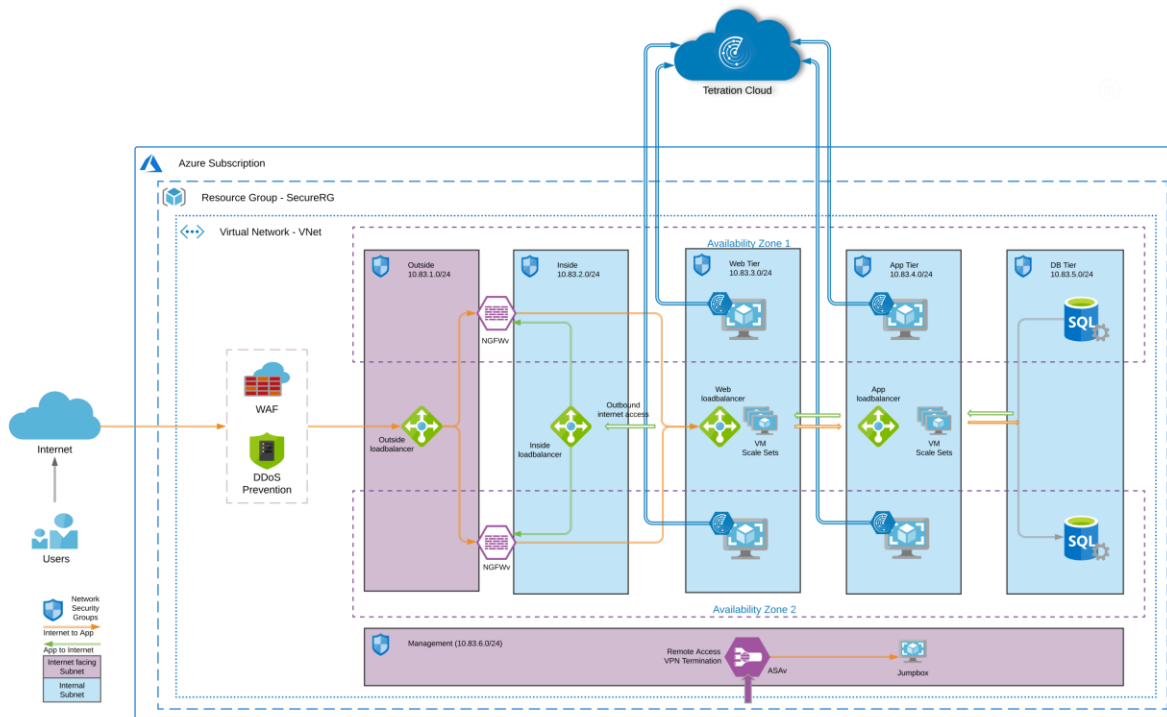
Tetration Cloud

Azure Subscription

Resource Group - SecureRG

Virtual Network - VNet

Availability Zone 1

Outside
10.83.1.0/24

Inside
10.83.2.0/24

Web Tier
10.83.3.0/24

App Tier
10.83.4.0/24

DB Tier
10.83.5.0/24

NGFWv

WAF

DDoS Prevention

Internet

Users

Outside loadbalancer

Inside loadbalancer

Outbound internet access

Web loadbalancer

VM Scale Sets

App loadbalancer

VM Scale Sets

SQL

SQL

NGFWv

Availability Zone 2

Network Security Groups

Internet to App

App to Internet

Internet facing Subnet

Internal Subnet

Management (10.83.6.0/24)

Remote Access VPN Termination

ASAv

Jumpbox